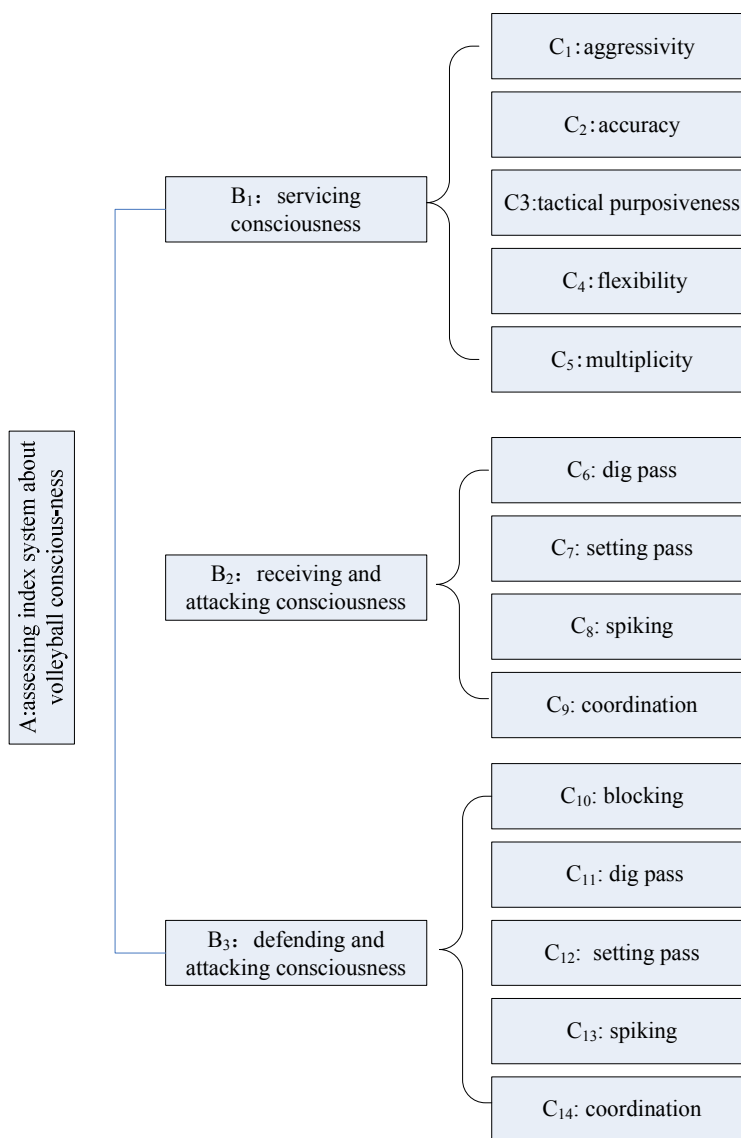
A:assessing index system about volleyball conscious-ness

$B_1$： servicing consciousness

$C_1$：aggressivity

$C_2$：accuracy

C3:tactical purposiveness

$C_4$：flexibility

$C_5$：multiplicity

$B_2$： receiving and attacking consciousness

$C_6$: dig pass

$C_7$: setting pass

$C_8$: spiking

$C_9$: coordination

$B_3$： defending and attacking consciousness

$C_{10}$: blocking

$C_{11}$: dig pass

$C_{12}$: setting pass

$C_{13}$: spiking

$C_{14}$: coordination